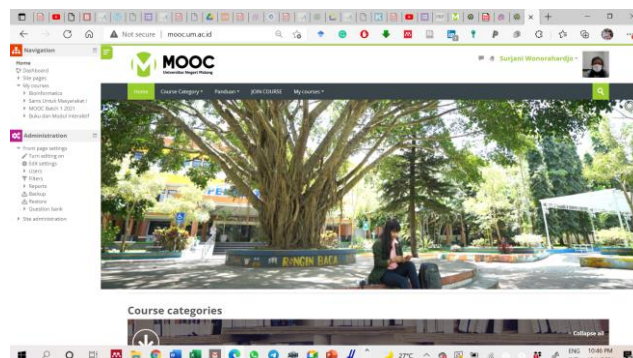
Not secure | mooc.um.ac.id

Navigation

Home
Dashboard
Site pages
My courses
Bioinformatika
Sains Untuk Masyarakat I
MOOC Batch 1 2021
Buku dan Modul Interaktif

Administration

Front page settings
Turn editing on
Edit settings
Users
Filters
Reports
Backup
Restore
Question bank
Site administration

MOOC
Universitas Negeri Malang

Surjani Wonorahardjo

Home Course Category ▾ Panduan ▾ JOIN COURSE My courses ▾

RINGIN BACA

Course categories

Collapse all

27°C ENG 10:46 PM